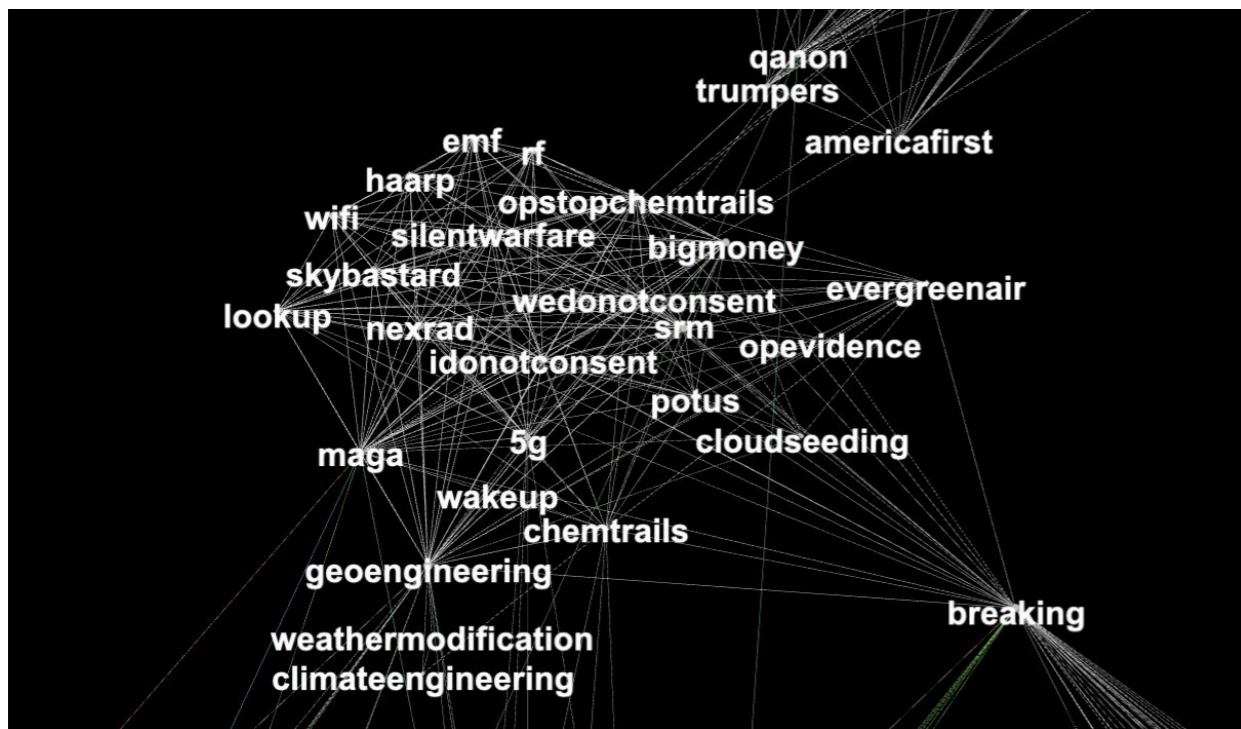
qanon
trumpers
americafirst
emf
rf
haarp
opstopchemtrails
wifi
silentwarfare
bigmoney
skybastard
wedonotconsent
evergreenair
lookup
nexrad
srm
opevidence
idonotconsent
potus
cloudseeding
maga
5g
wakeup
chemtrails
geoengineering
breaking
weathermodification
climateengineering